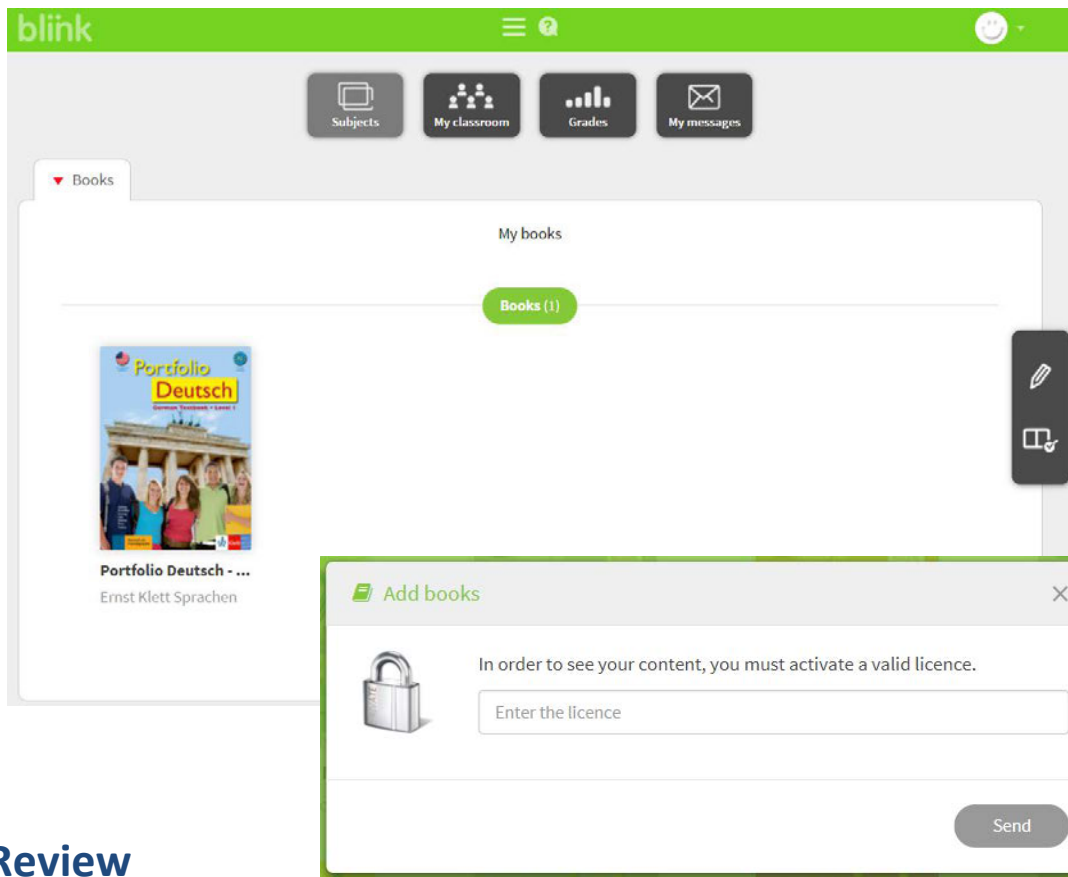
blink

Subjects
My classroom
Grades
My messages

Books

My books

Books (1)

Portfolio Deutsch
German Textbook • Level 1

Portfolio Deutsch - ...
Ernst Klett Sprachen

Add books

In order to see your content, you must activate a valid licence.

Enter the licence

Send

Review